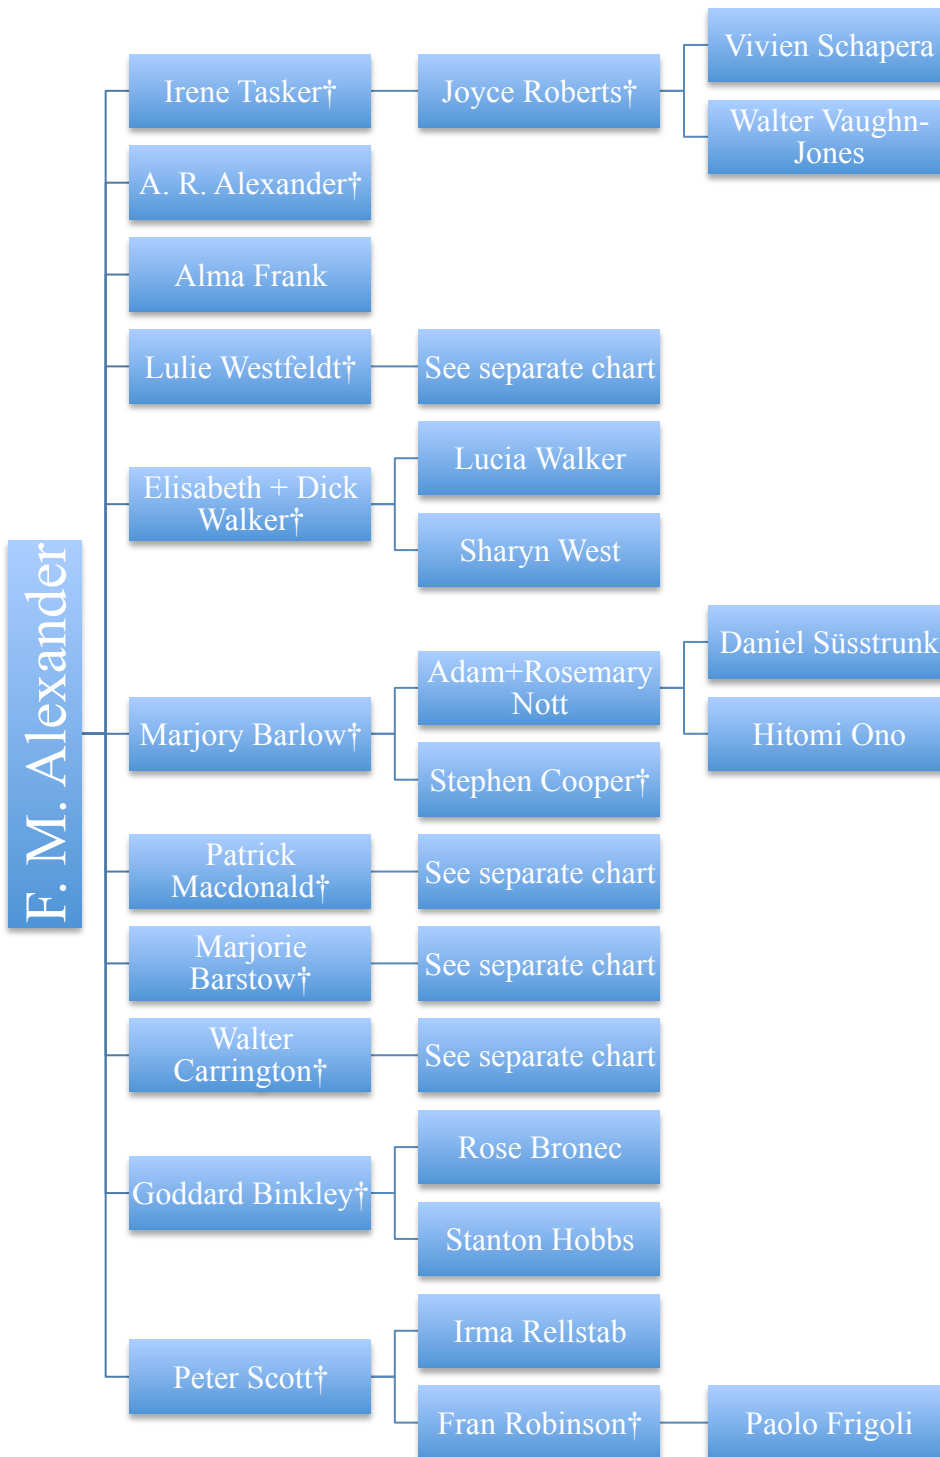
F. M. Alexander

Irene Tasker†
Joyce Roberts†
Vivien Schapera
Walter Vaughn-Jones

A. R. Alexander†

Alma Frank

Lulie Westfeldt†
See separate chart

Elisabeth + Dick Walker†
Lucia Walker
Sharyn West

Marjory Barlow†
Adam+Rosemary Nott
Daniel Süsstrunk
Hitomi Ono
Stephen Cooper†

Patrick Macdonald†
See separate chart

Marjorie Barstow†
See separate chart

Walter Carrington†
See separate chart

Goddard Binkley†
Rose Bronec
Stanton Hobbs

Peter Scott†
Irma Rellstab
Fran Robinson†
Paolo Frigoli